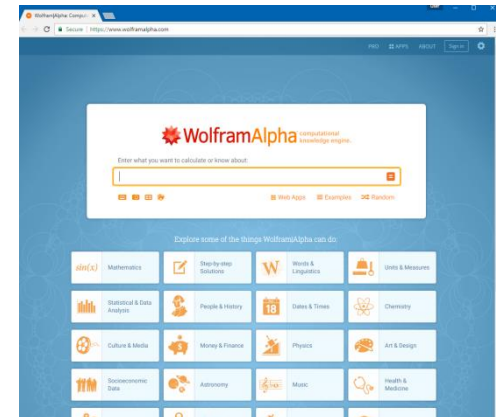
WolframAlpha: Comput ×

Secure | https://www.wolframalpha.com

PRO APPS ABOUT Sign in

WolframAlpha computational knowledge engine.

Enter what you want to calculate or know about:

Web Apps Examples Random

Explore some of the things WolframAlpha can do:

$\sin(x)$ Mathematics
Step-by-step Solutions
Words & Linguistics
Units & Measures
Statistical & Data Analysis
People & History
18 Dates & Times
Chemistry
Culture & Media
Money & Finance
Physics
Art & Design
Socioeconomic Data
Astronomy
Music
Health & Medicine